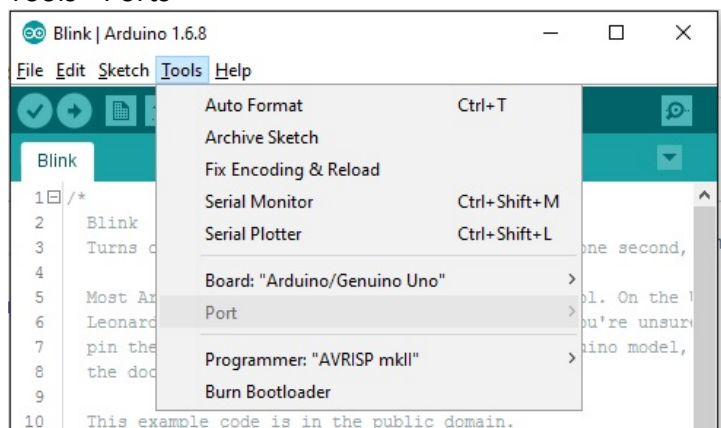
Tools > Ports

Blink | Arduino 1.6.8

File Edit Sketch Tools Help

Blink

1 /*
2 Blink
3 Turns c
4
5 Most Ar
6 Leonard
7 pin the
8 the doc
9
10 This example code is in the public domain.

Auto Format Ctrl+T
Archive Sketch
Fix Encoding & Reload
Serial Monitor Ctrl+Shift+M
Serial Plotter Ctrl+Shift+L
Board: "Arduino/Genuino Uno" >
Port >
Programmer: "AVRISP mkII" >
Burn Bootloader

one second,
ol. On the
ou're unsur
uino model,